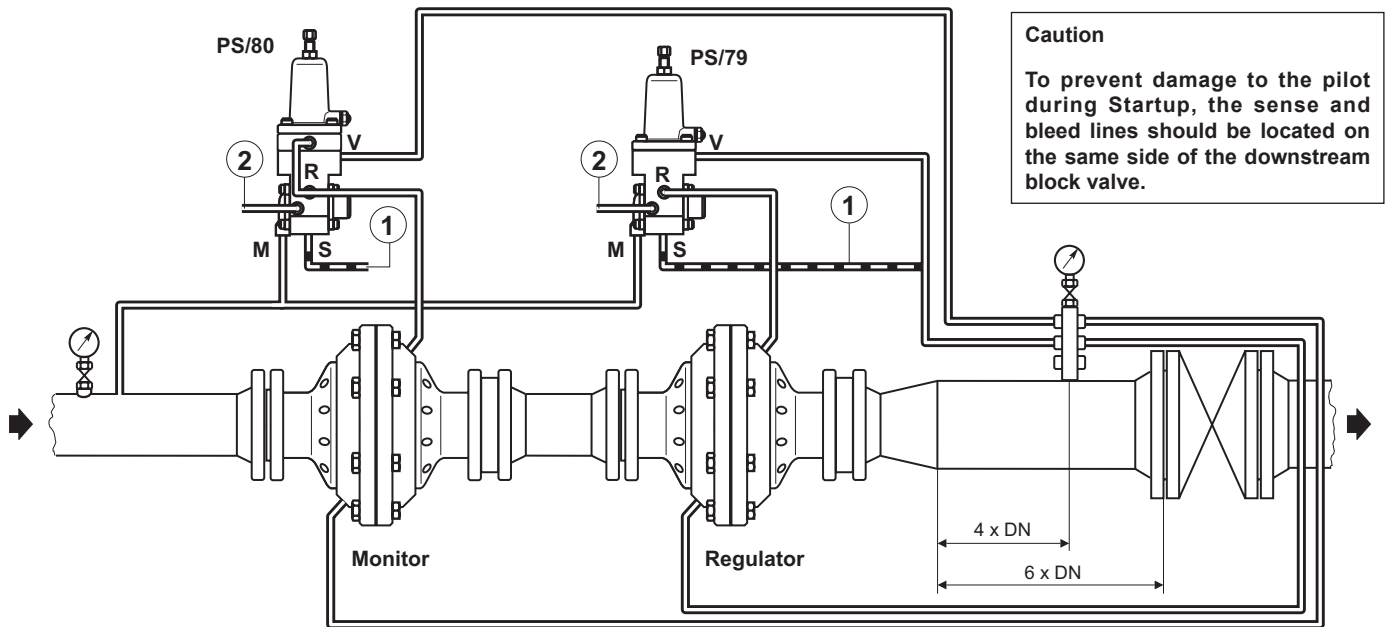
Caution

To prevent damage to the pilot during Startup, the sense and bleed lines should be located on the same side of the downstream block valve.

PS/80
V
R
2
M
S
1

PS/79
V
R
2
M
S
1

Monitor
Regulator
4 x DN
6 x DN